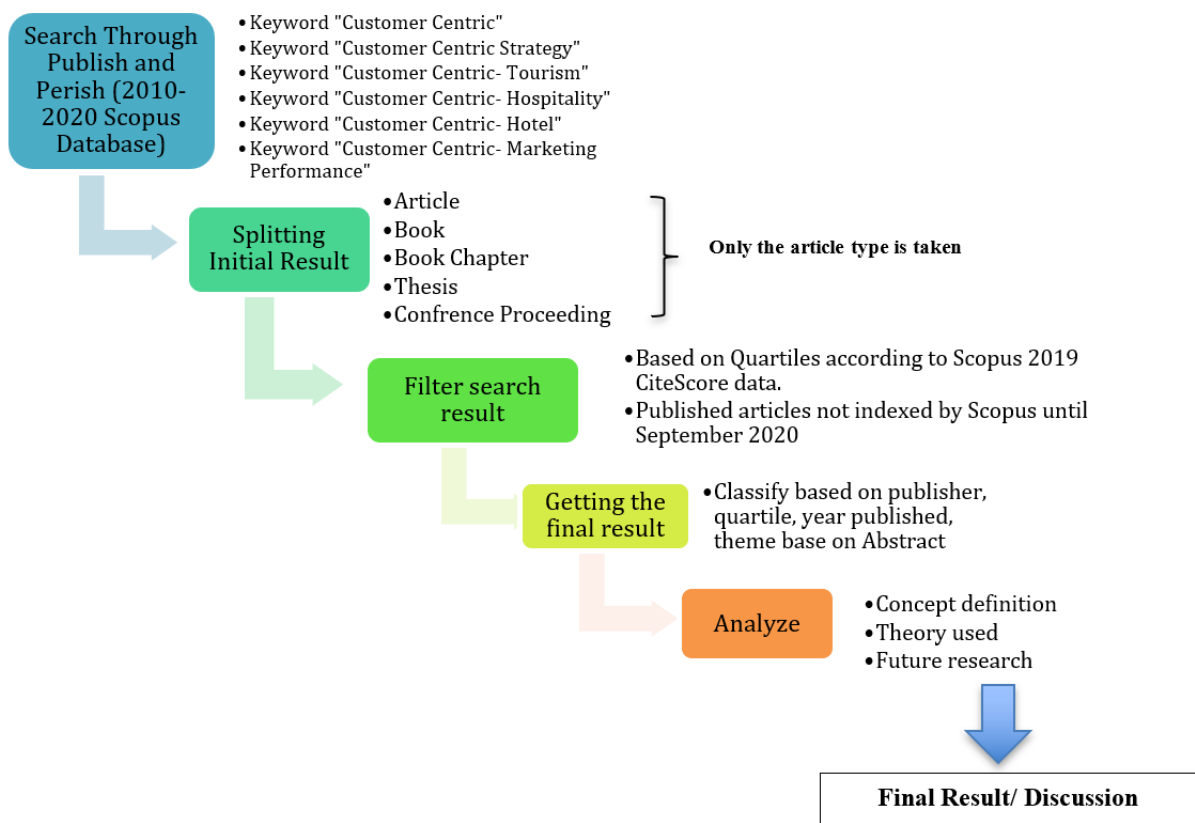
Search Through Publish and Perish (2010-2020 Scopus Database)

• Keyword "Customer Centric"
• Keyword "Customer Centric Strategy"
• Keyword "Customer Centric- Tourism"
• Keyword "Customer Centric- Hospitality"
• Keyword "Customer Centric- Hotel"
• Keyword "Customer Centric- Marketing Performance"

Splitting Initial Result

• Article
• Book
• Book Chapter
• Thesis
• Confrence Proceeding

Only the article type is taken

Filter search result

• Based on Quartiles according to Scopus 2019 CiteScore data.
• Published articles not indexed by Scopus until September 2020

Getting the final result

• Classify based on publisher, quartile, year published, theme base on Abstract

Analyze

• Concept definition
• Theory used
• Future research

Final Result/ Discussion